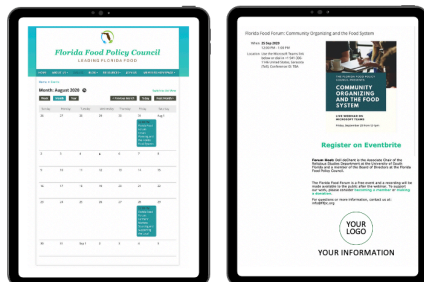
Florida Food Policy Council
LEADING FLORIDA FOOD

Month: August 2020

| Sunday | Monday | Tuesday | Wednesday | Thursday | Friday | Saturday |
|---|---|---|---|---|---|---|
| 26 | 27 | 28 | 29 | 30 | 31 | Aug 1 |
| 2 | 3 | 4 | 5 | 6 | 7 | 8 |
| 9 | 10 | 11 | 12 | 13 | 14 | 15 |
| 16 | 17 | 18 | 19 | 20 | 21 | 22 |
| 23 | 24 | 25 | 26 | 27 | 28 | 29 |
| 30 | 31 | Sep 1 | 2 | 3 | 4 | 5 |

Florida Food Forum: Community Organizing and the Food System

When: 25 Sep 2020
12:00 PM - 1:00 PM

COMMUNITY ORGANIZING AND THE FOOD SYSTEM

Register on Eventbrite

Forum Host:

The Florida Food Forum is a free event and a recording will be made available to the public after the webinar.

For questions or more information, contact us at: info@ffpc.org

YOUR LOGO

YOUR INFORMATION